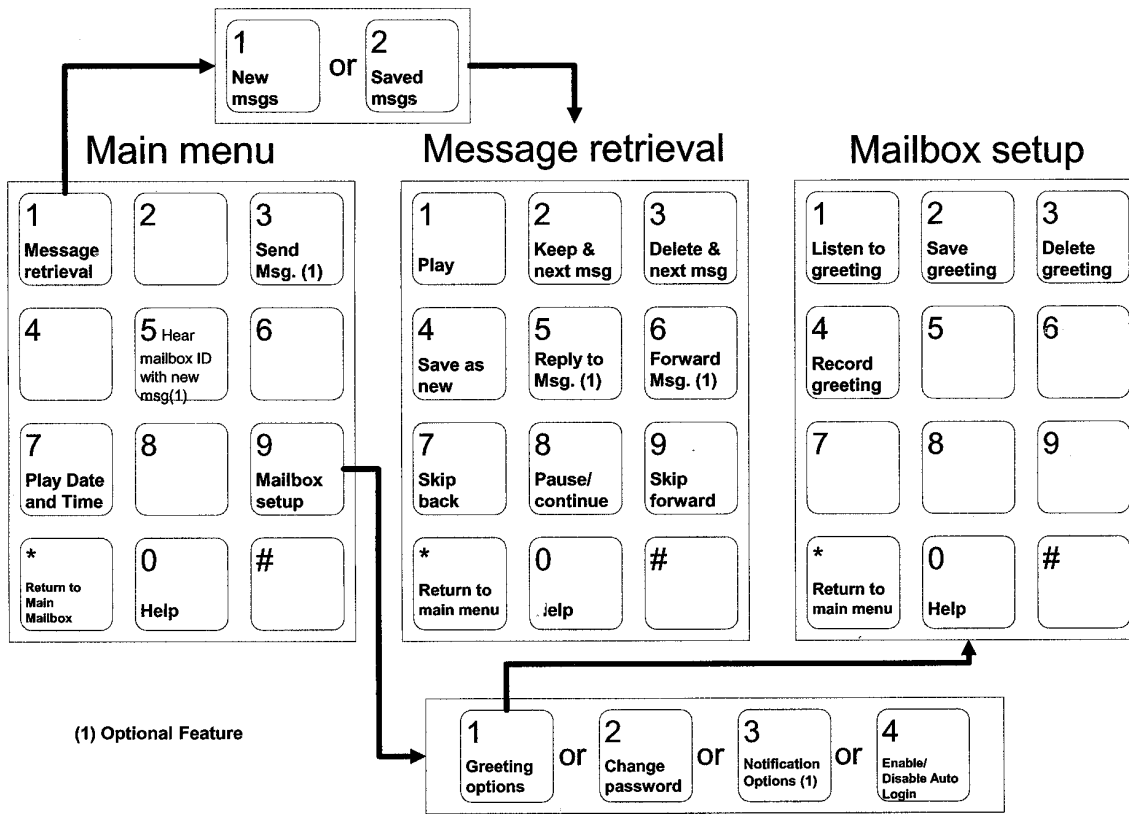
1 New msgs
or
2 Saved msgs

Main menu

| | | |
|---|---|---|
| 1 Message retrieval | 2 | 3 Send Msg. (1) |
| 4 | 5 Hear mailbox ID with new msg(1) | 6 |
| 7 Play Date and Time | 8 | 9 Mailbox setup |
| * Return to Main Mailbox | 0 Help | # |

Message retrieval

| | | |
|---|---|---|
| 1 Play | 2 Keep & next msg | 3 Delete & next msg |
| 4 Save as new | 5 Reply to Msg. (1) | 6 Forward Msg. (1) |
| 7 Skip back | 8 Pause/ continue | 9 Skip forward |
| * Return to main menu | 0 .ielp | # |

Mailbox setup

| | | |
|---|---|---|
| 1 Listen to greeting | 2 Save greeting | 3 Delete greeting |
| 4 Record greeting | 5 | 6 |
| 7 | 8 | 9 |
| * Return to main menu | 0 Help | # |

(1) Optional Feature

1 Greeting options
or
2 Change password
or
3 Notification Options (1)
or
4 Enable/ Disable Auto Login